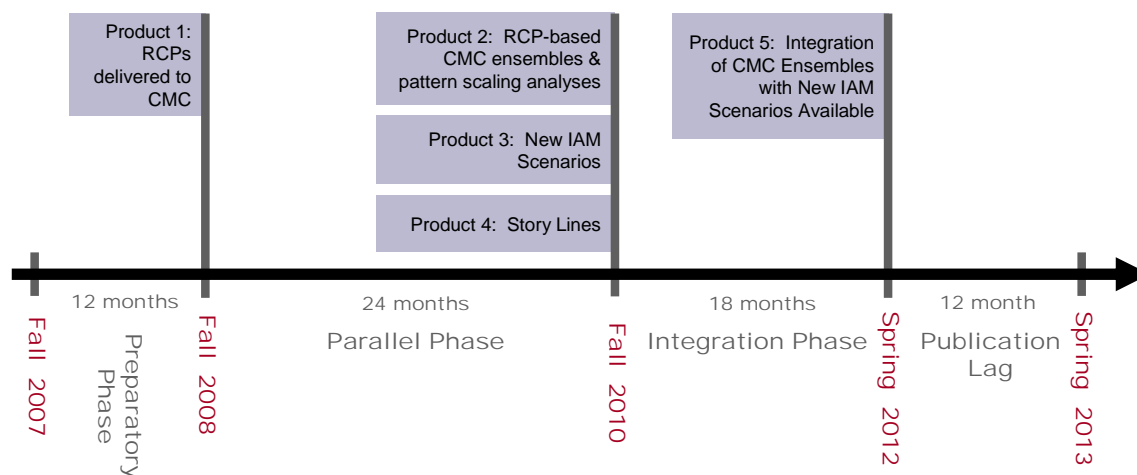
Product 1: RCPs delivered to CMC

Product 2: RCP-based CMC ensembles & pattern scaling analyses

Product 3: New IAM Scenarios

Product 4: Story Lines

Product 5: Integration of CMC Ensembles with New IAM Scenarios Available

Fall 2007

12 months

Preparatory Phase

Fall 2008

24 months

Parallel Phase

Fall 2010

18 months

Integration Phase

Spring 2012

12 month

Publication Lag

Spring 2013